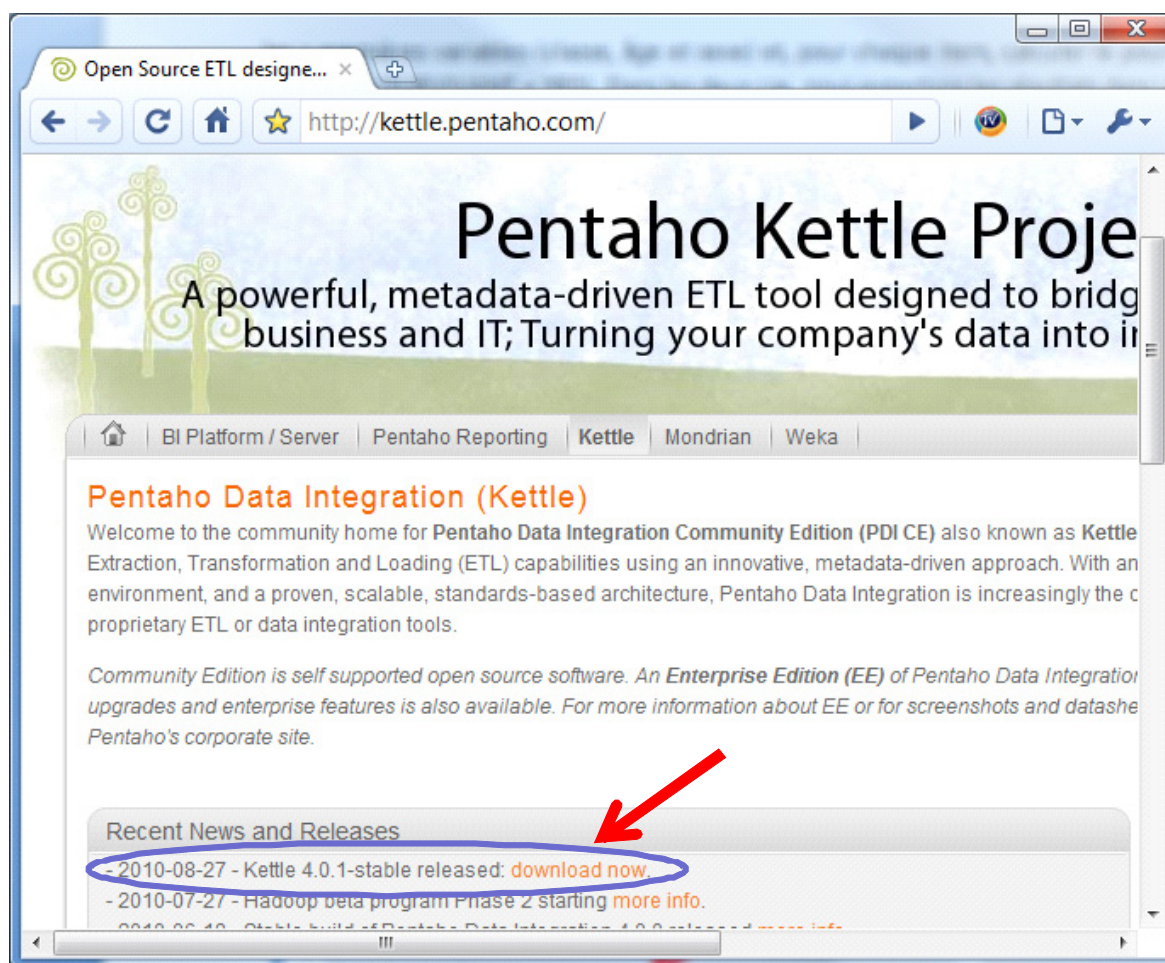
Open Source ETL designe... ×

http://kettle.pentaho.com/

Pentaho Kettle Proje
A powerful, metadata-driven ETL tool designed to bridg
business and IT; Turning your company's data into i

BI Platform / Server | Pentaho Reporting | Kettle | Mondrian | Weka

Pentaho Data Integration (Kettle)

Welcome to the community home for **Pentaho Data Integration Community Edition (PDI CE)** also known as **Kettle** Extraction, Transformation and Loading (ETL) capabilities using an innovative, metadata-driven approach. With an environment, and a proven, scalable, standards-based architecture, Pentaho Data Integration is increasingly the c proprietary ETL or data integration tools.

*Community Edition is self supported open source software. An **Enterprise Edition (EE)** of Pentaho Data Integratio upgrades and enterprise features is also available. For more information about EE or for screenshots and datashe Pentaho's corporate site.*

Recent News and Releases

- 2010-08-27 - Kettle 4.0.1-stable released: download now.
- 2010-07-27 - Hadoop beta program Phase 2 starting more info.
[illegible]